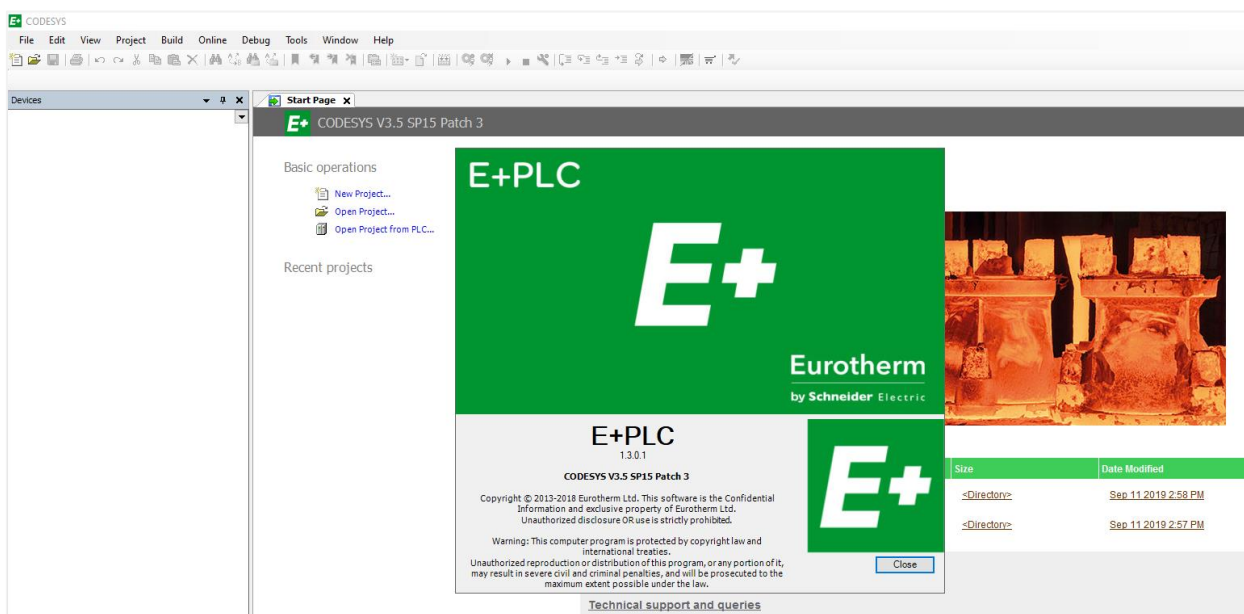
E+ CODESYS

File Edit View Project Build Online Debug Tools Window Help

Devices

Start Page X

E+ CODESYS V3.5 SP15 Patch 3

Basic operations

New Project...

Open Project...

Open Project from PLC...

Recent projects

E+PLC

E+

Eurotherm

by Schneider Electric

E+PLC

1.3.0.1

CODESYS V3.5 SP15 Patch 3

Copyright © 2013-2018 Eurotherm Ltd. This software is the Confidential Information and exclusive property of Eurotherm Ltd. Unauthorized disclosure OR use is strictly prohibited.

Warning: This computer program is protected by copyright law and international treaties. Unauthorized reproduction or distribution of this program, or any portion of it, may result in severe civil and criminal penalties, and will be prosecuted to the maximum extent possible under the law.

E+

Close

| Size | Date Modified |
|---|---|
| <Directory> | Sep 11 2019 2:58 PM |
| <Directory> | Sep 11 2019 2:57 PM |

Technical support and queries